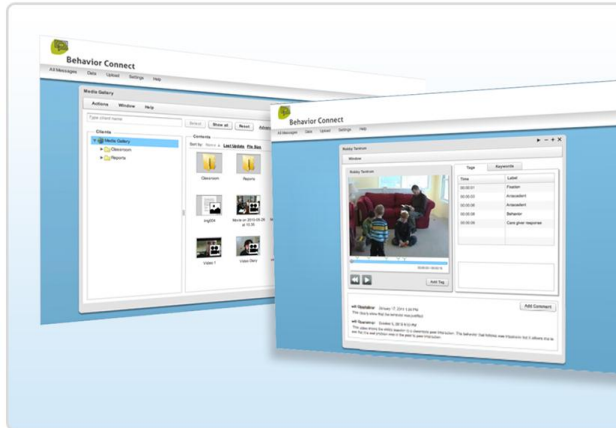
Behavior Connect

All Messages Data Upload Settings Help

Media Gallery

Actions Window Help

Type client name

Select Show all Reset

Clients

Media Gallery

Classroom

Reports

Contents

Sort by: Name Last Update File Size

Classroom

Reports

img024

Movie on 2010-04-26 at 10.05

Video 1

Video Diary

Behavior Connect

All Messages Data Upload Settings Help

Bobby Tyndrum

Window

Bobby Tyndrum

Add Tag

Tags Keywords

| Time | Label |
|---|---|
| 00:00:01 | Fixation |
| 00:00:05 | Antecedent |
| 00:00:06 | Antecedent |
| 00:00:08 | Behavior |
| 00:00:09 | Care giver response |

Add Comment

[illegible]